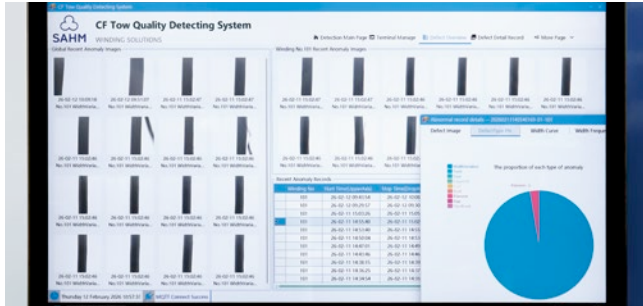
CF Tow Quality Detecting System

SAHM WINDING SOLUTIONS

Detection Main Page | Terminal Manage | Defect Statistic | Defect Detail Record | More Page

Global Recent Anomaly Images

Winding No.101 Recent Anomaly Images

Recent Anomaly Records

| Winding No | Start Time(Upgrade) | Stop Time(Upgrade) |
|---|---|---|
| 101 | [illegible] | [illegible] |
| 101 | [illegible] | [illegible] |
| 101 | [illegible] | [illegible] |
| 101 | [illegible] | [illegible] |
| 101 | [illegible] | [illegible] |
| 101 | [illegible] | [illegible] |
| 101 | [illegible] | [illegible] |
| 101 | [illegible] | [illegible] |
| 101 | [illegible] | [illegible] |
| 101 | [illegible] | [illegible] |
| 101 | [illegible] | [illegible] |
| 101 | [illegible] | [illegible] |

Abnormal record details - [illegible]

Defect Image | Defect Type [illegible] | Width Curve | Width Frequ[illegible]

The proportion of each type of anomaly

Thursday 12 February 2026 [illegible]

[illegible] Connect Success